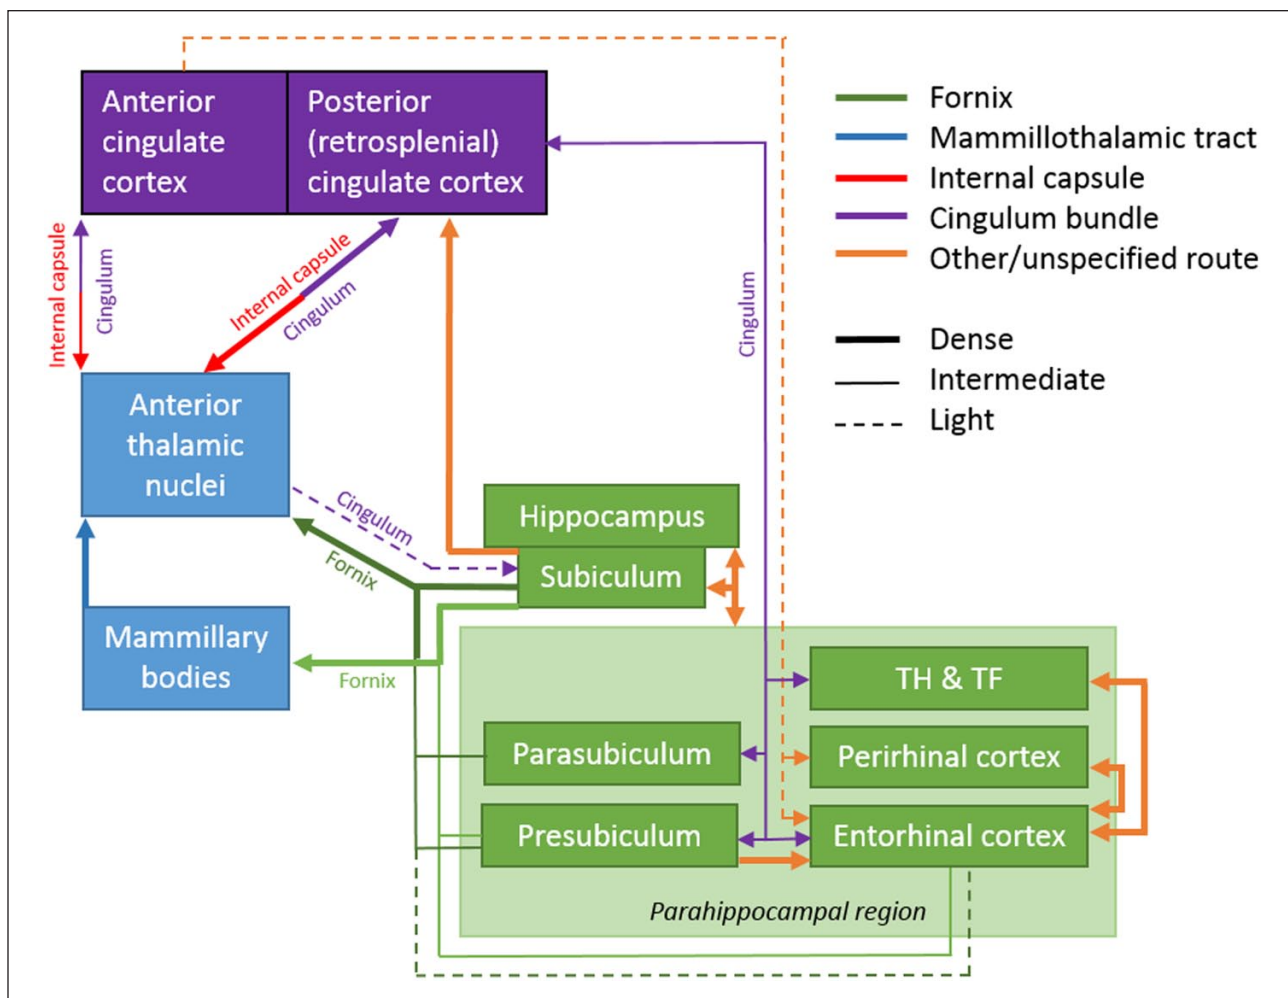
Anterior cingulate cortex

Posterior (retrosplenial) cingulate cortex

Fornix
Mammillothalamic tract
Internal capsule
Cingulum bundle
Other/unspecified route

Dense
Intermediate
Light

Internal capsule
Cingulum
Internal capsule
Cingulum
Cingulum

Anterior thalamic nuclei

Cingulum
Fornix

Hippocampus
Subiculum

Mammillary bodies

Fornix

TH & TF
Parasubiculum
Perirhinal cortex
Presubiculum
Entorhinal cortex

Parahippocampal region